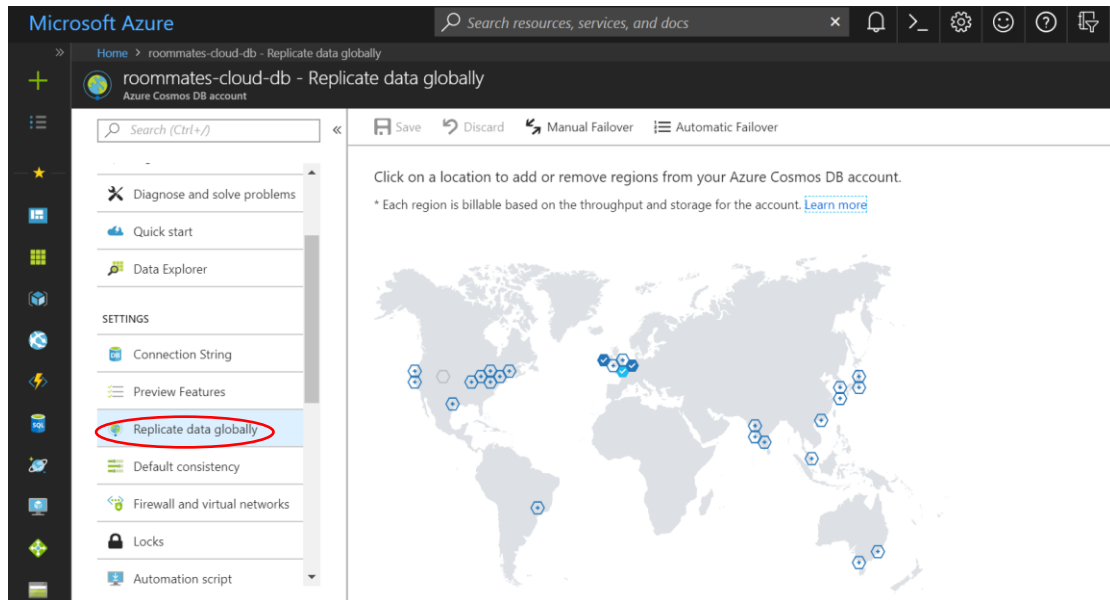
Microsoft Azure

Search resources, services, and docs

Home > roommates-cloud-db - Replicate data globally

roommates-cloud-db - Replicate data globally
Azure Cosmos DB account

Search (Ctrl+/)

Diagnose and solve problems

Quick start

Data Explorer

SETTINGS

Connection String

Preview Features

Replicate data globally

Default consistency

Firewall and virtual networks

Locks

Automation script

Save Discard Manual Failover Automatic Failover

Click on a location to add or remove regions from your Azure Cosmos DB account.

* Each region is billable based on the throughput and storage for the account. Learn more